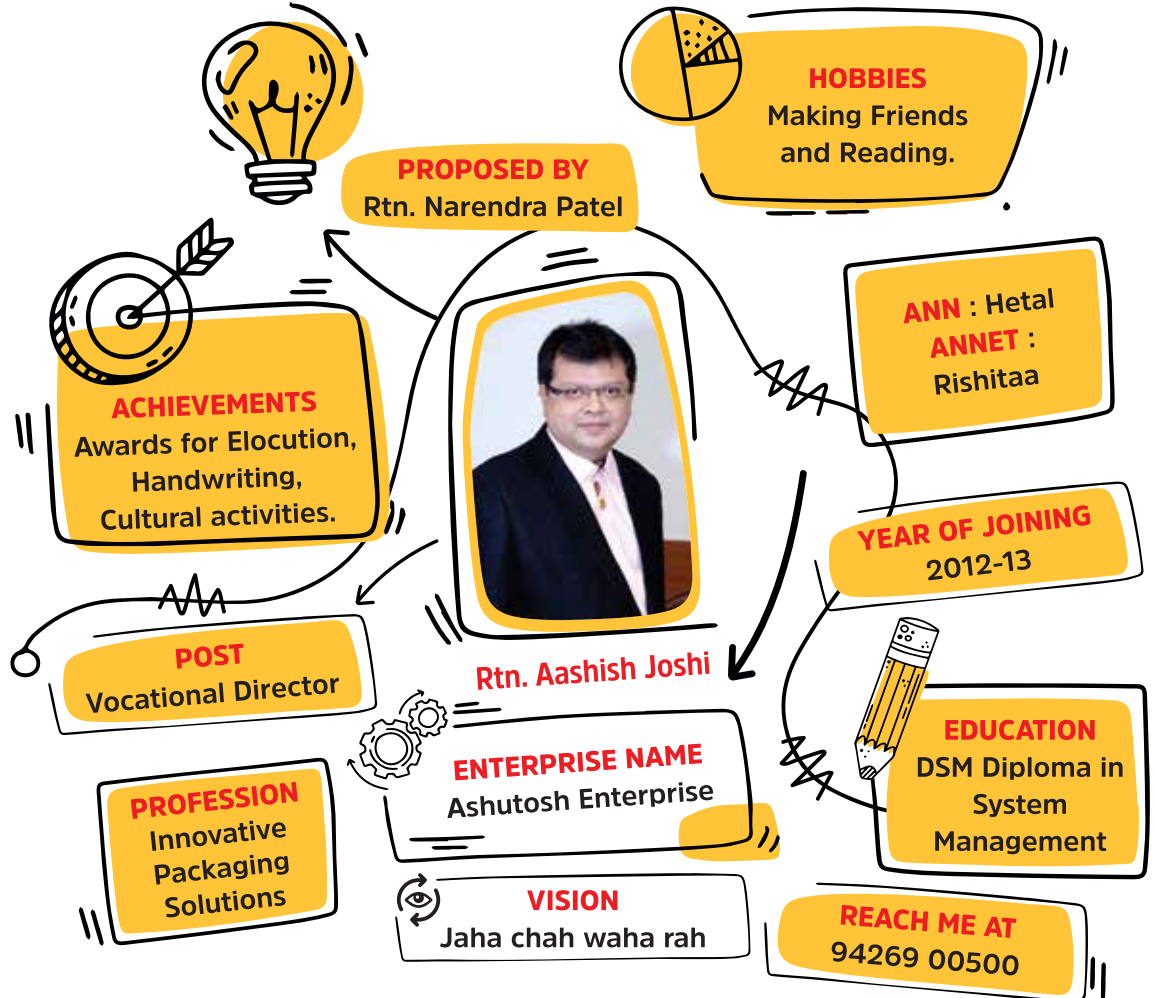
HOBBIES
Making Friends and Reading.

PROPOSED BY
Rtn. Narendra Patel

ANN : Hetal
ANNET : Rishitaa

ACHIEVEMENTS
Awards for Elocution, Handwriting, Cultural activities.

YEAR OF JOINING
2012-13

POST
Vocational Director

Rtn. Aashish Joshi

EDUCATION
DSM Diploma in System Management

ENTERPRISE NAME
Ashutosh Enterprise

PROFESSION
Innovative Packaging Solutions

VISION
Jaha chah waha rah

REACH ME AT
94269 00500